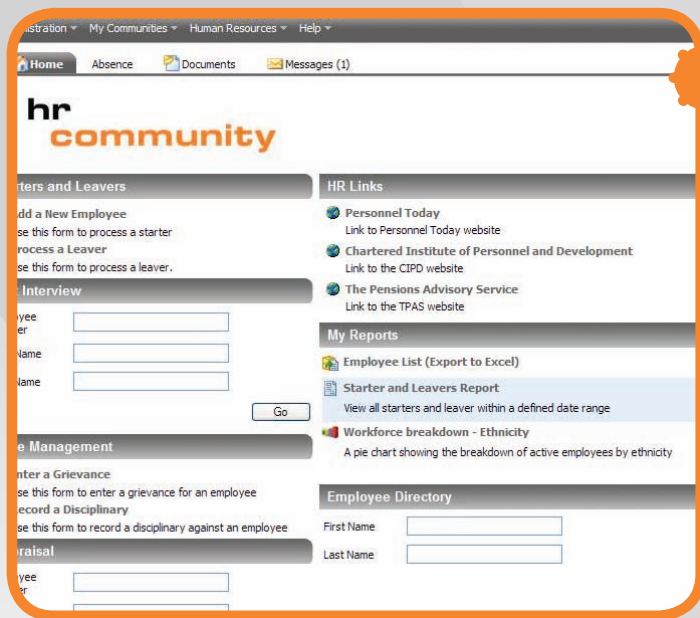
istration ▾ My Communities ▾ Human Resources ▾ Help ▾

Home Absence Documents Messages (1)

hr
community

rters and Leavers

dd a New Employee
se this form to process a starter
rocess a Leaver
se this form to process a leaver.

Interview

oyee
er

Name

Name

Go

e Management

nter a Grievance
se this form to enter a grievance for an employee
ecord a Disciplinary
se this form to record a disciplinary against an employee

oraisal

oyee
er

HR Links

Personnel Today
Link to Personnel Today website

Chartered Institute of Personnel and Development
Link to the CIPD website

The Pensions Advisory Service
Link to the TPAS website

My Reports

Employee List (Export to Excel)

Starter and Leavers Report
View all starters and leaver within a defined date range

Workforce breakdown - Ethnicity
A pie chart showing the breakdown of active employees by ethnicity

Employee Directory

First Name

Last Name